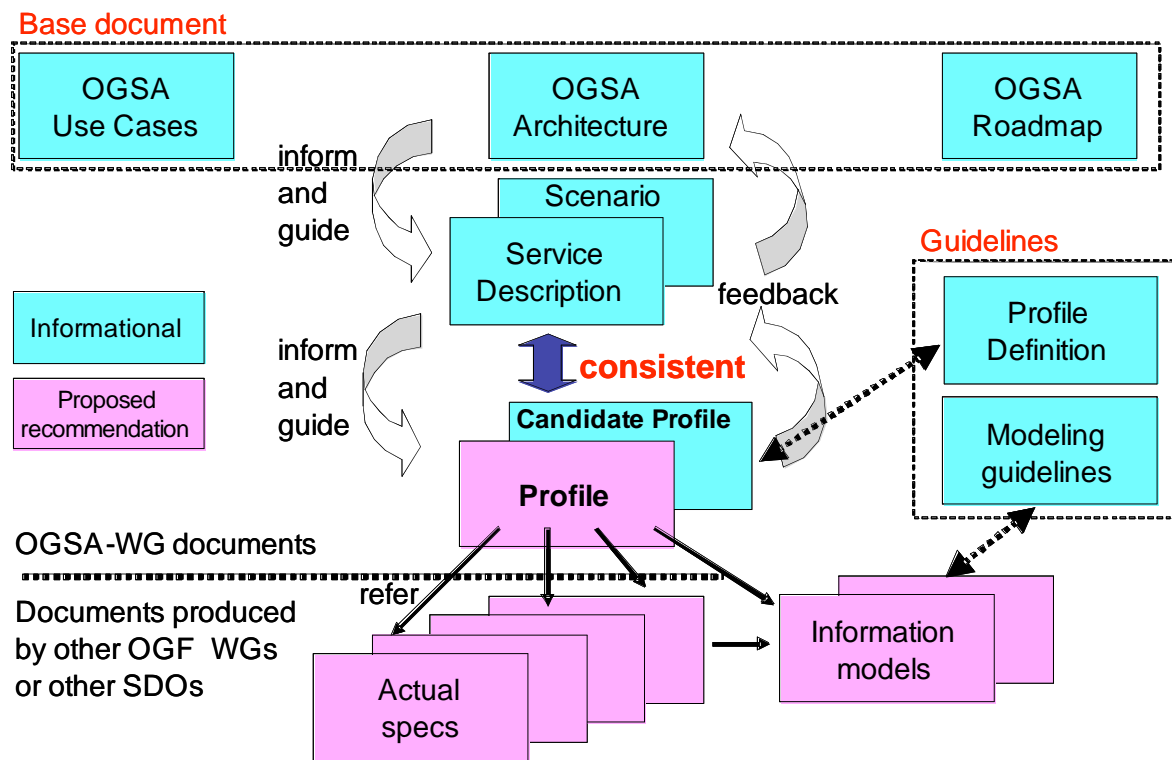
Base document

OGSA Use Cases

OGSA Architecture

OGSA Roadmap

inform and guide

Scenario

Service Description

feedback

Guidelines

Informational

Proposed recommendation

inform and guide

consistent

Profile Definition

Candidate Profile

Profile

Modeling guidelines

OGSA-WG documents

Documents produced by other OGF WGs or other SDOs

refer

Actual specs

Information models